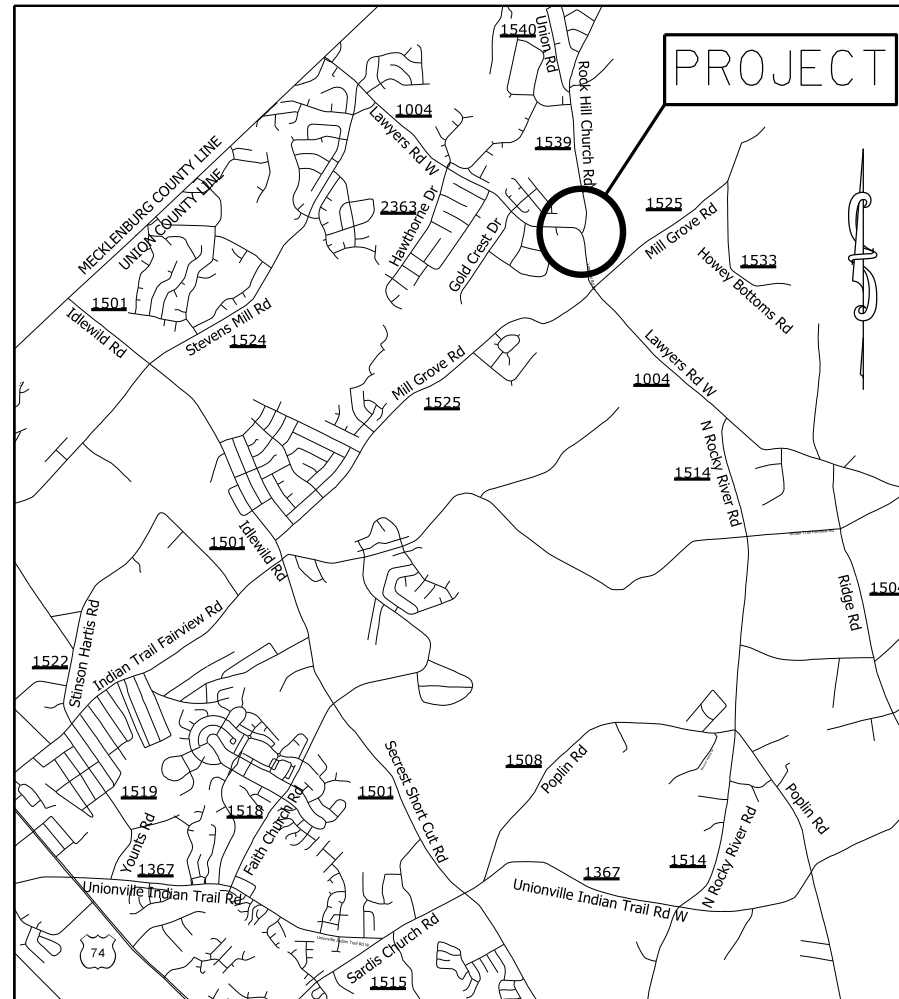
PROJECT

1540
Union Rd
Rock Hill Church Rd
1004
Lawyers Rd W
1539
MECKLENBURG COUNTY LINE
UNION COUNTY LINE
2363
Hawthorne Dr
Gold Crest Dr
1525
Mill Grove Rd
1533
Howey Bottoms Rd
1501
Idlewild Rd
Stevens Mill Rd
1524
Mill Grove Rd
1525
Lawyers Rd W
1004
N Rocky River Rd
1514
1501
Idlewild Rd
Ridge Rd
1504
Stinson Hartis Rd
Indian Trail Fairview Rd
1522
Secrest Short Cut Rd
1508
Poplin Rd
1519
1518
Faith Church Rd
1501
Younts Rd
1367
Unionville Indian Trail Rd
1367
1514
N Rocky River Rd
Poplin Rd
Unionville Indian Trail Rd W
74
Sardis Church Rd
1515